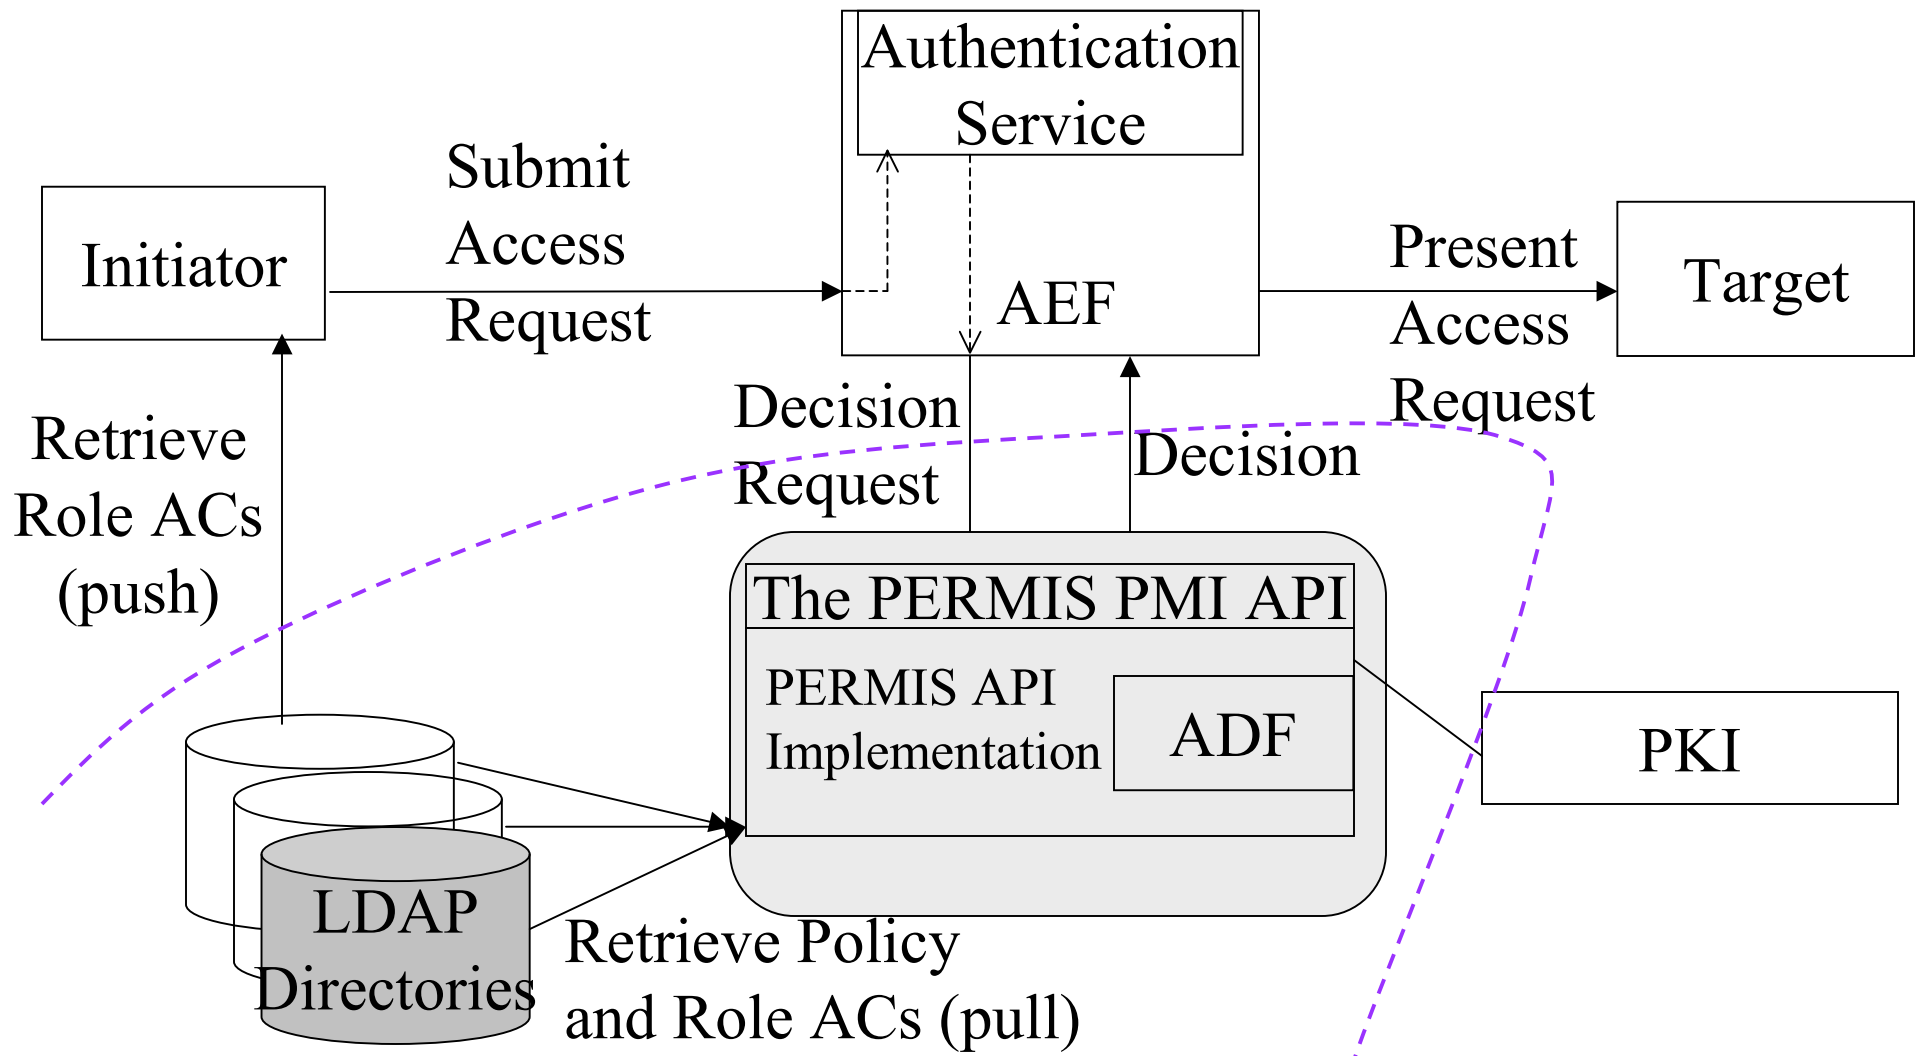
Authentication Service

Initiator

Submit Access Request

AEF

Present Access Request

Target

Retrieve Role ACs (push)

Decision Request

Decision

The PERMIS PMI API

PERMIS API Implementation

ADF

PKI

LDAP Directories

Retrieve Policy and Role ACs (pull)